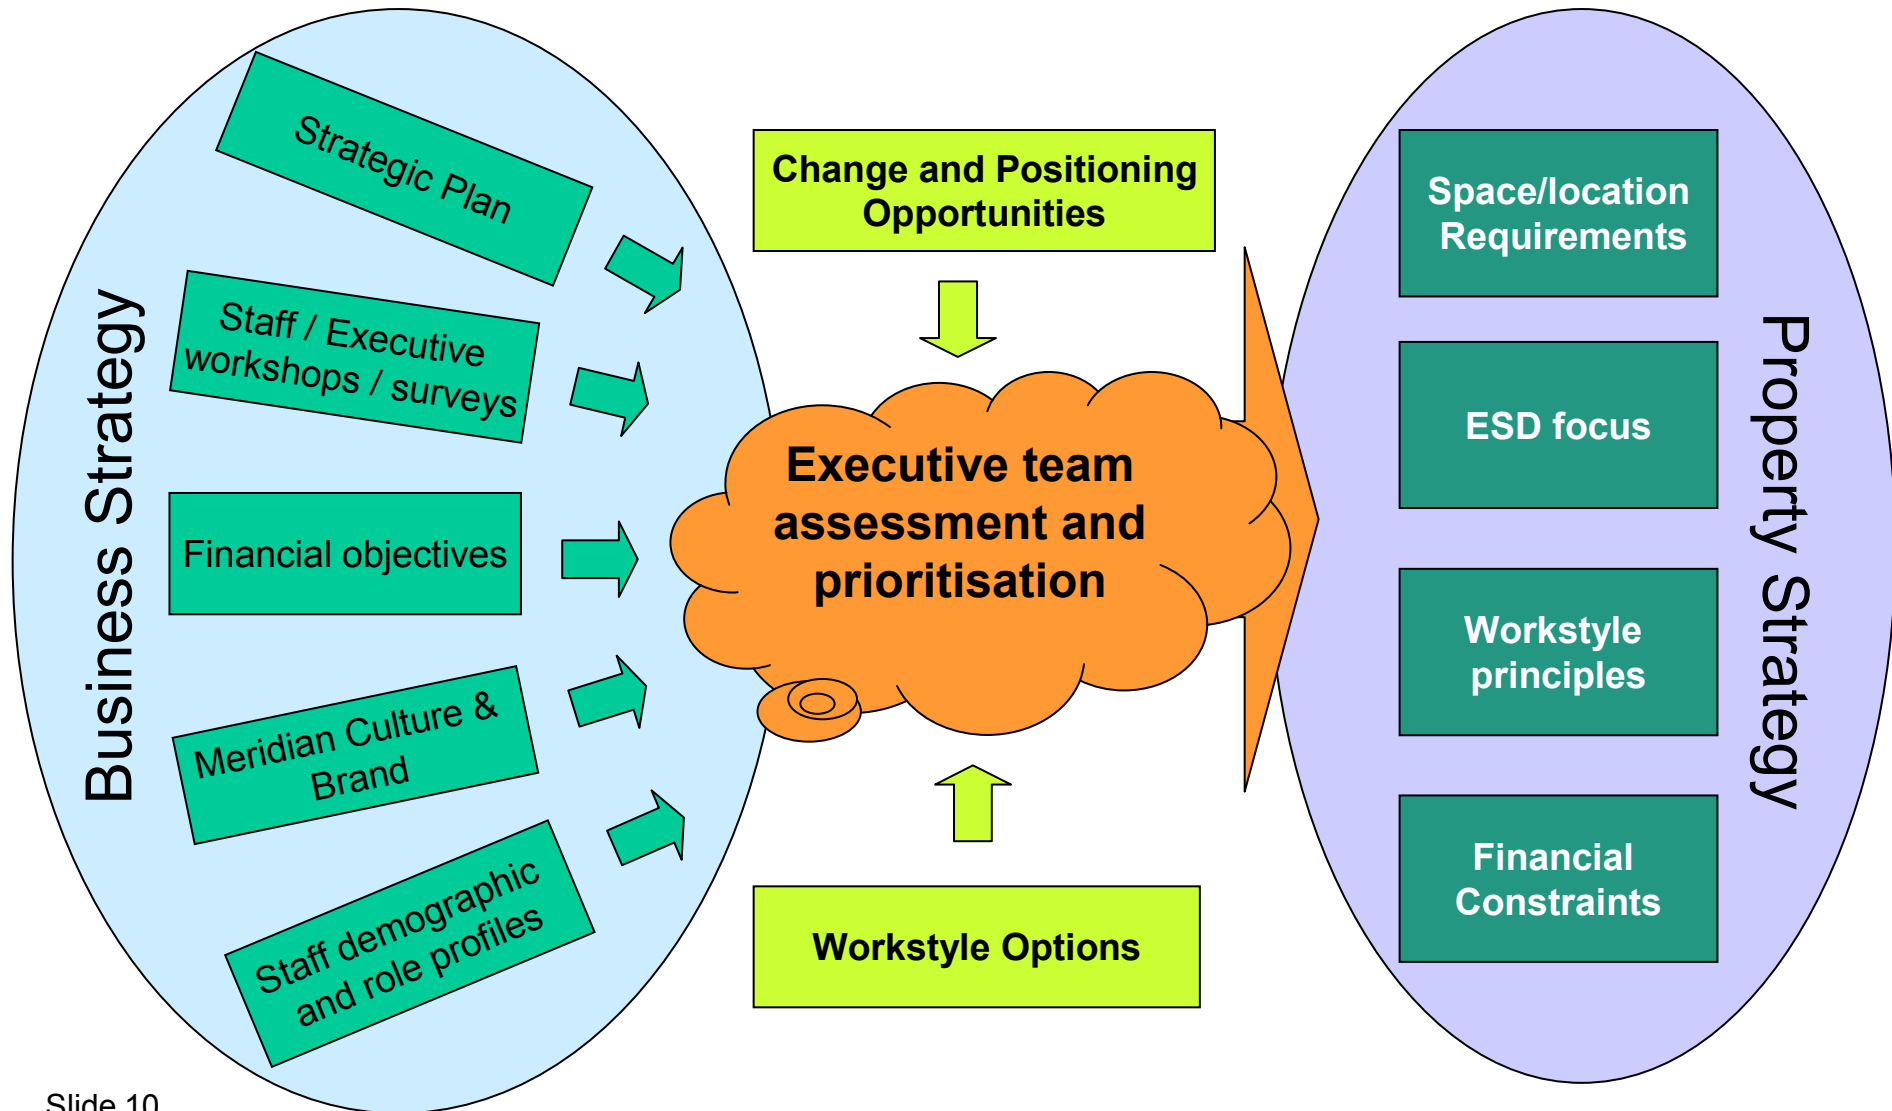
Business Strategy

Strategic Plan

Staff / Executive workshops / surveys

Financial objectives

Meridian Culture & Brand

Staff demographic and role profiles

Change and Positioning Opportunities

Executive team assessment and prioritisation

Workstyle Options

Space/location Requirements

ESD focus

Workstyle principles

Financial Constraints

Property Strategy

Slide 10